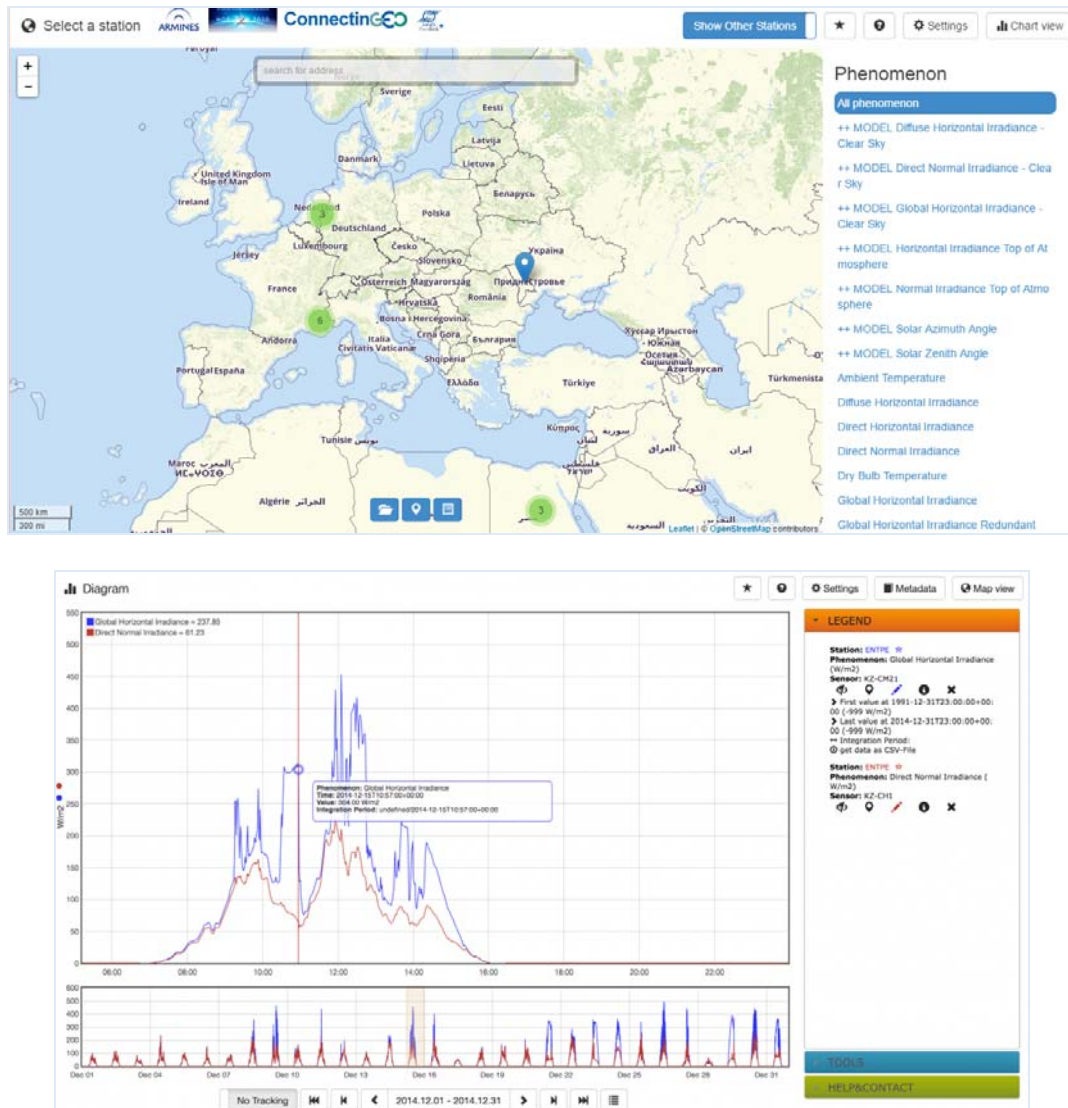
Select a station ARMINES ConnectinGEO

Show Other Stations Settings Chart view

+
−

search for address

Phenomenon

All phenomenon
++ MODEL Diffuse Horizontal Irradiance - Clear Sky
++ MODEL Direct Normal Irradiance - Clear Sky
++ MODEL Global Horizontal Irradiance - Clear Sky
++ MODEL Horizontal Irradiance Top of Atmosphere
++ MODEL Normal Irradiance Top of Atmosphere
++ MODEL Solar Azimuth Angle
++ MODEL Solar Zenith Angle
Ambient Temperature
Diffuse Horizontal Irradiance
Direct Horizontal Irradiance
Direct Normal Irradiance
Dry Bulb Temperature
Global Horizontal Irradiance
Global Horizontal Irradiance Redundant

Sverige Eesti Latvija Danmark Lietuva United Kingdom Isle of Man Ireland Беларусь Nederland Deutschland Polska Luxembourg Česko Україна Jersey Slovensko Österreich Magyarország Придністровье France România Hrvatska Bosna i Hercegovina Andorra Crna Gora България Italia Civitatis Vaticanæ Shqipëria Portugal España Ελλάδα Türkiye Azərbaycan Türkmenista Κύπρος Tunisie تونس Maroc المغرب Algérie الجزائر العراق ايران الكويت السعودية

3 6 3

500 km
300 mi

Leaflet | © OpenStreetMap contributors

Diagram

Settings Metadata Map view

Global Horizontal Irradiance = 237.80
Direct Normal Irradiance = 81.23

W/m2

Phenomenon: Global Horizontal Irradiance
Time: 2014-12-15T10:57:00+00:00
Value: 304.00 W/m2
Integration Period: undefined/2014-12-15T10:57:00+00:00

550 500 450 400 350 300 250 200 150 100 50 0
06:00 08:00 10:00 12:00 14:00 16:00 18:00 20:00 22:00

600 500 400 300 200 100 0
Dec 01 Dec 04 Dec 07 Dec 10 Dec 13 Dec 16 Dec 19 Dec 22 Dec 25 Dec 28 Dec 31

No Tracking 2014.12.01 - 2014.12.31

LEGEND

Station: ENTPE
Phenomenon: Global Horizontal Irradiance (W/m2)
Sensor: KZ-CM21
First value at 1991-12-31T23:00:00+00:00 (-999 W/m2)
Last value at 2014-12-31T23:00:00+00:00 (-999 W/m2)
Integration Period:
get data as CSV-File

Station: ENTPE
Phenomenon: Direct Normal Irradiance (W/m2)
Sensor: KZ-CH1

TOOLS
HELP&CONTACT